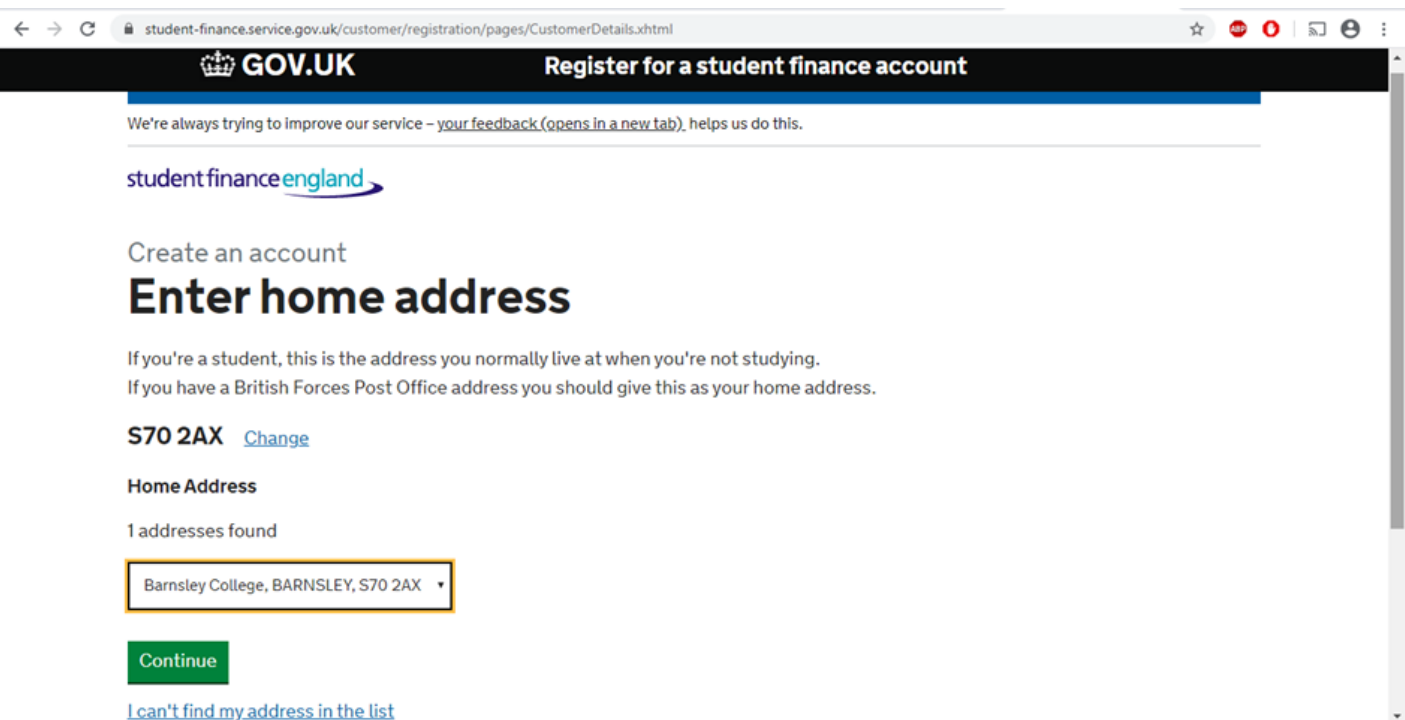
student-finance.service.gov.uk/customer/registration/pages/CustomerDetails.xhtml

GOV.UK

Register for a student finance account

We're always trying to improve our service – your feedback (opens in a new tab) helps us do this.

student finance england

Create an account

Enter home address

If you're a student, this is the address you normally live at when you're not studying.
If you have a British Forces Post Office address you should give this as your home address.

S70 2AX Change

Home Address

1 addresses found

Barnsley College, BARNSLEY, S70 2AX

Continue

I can't find my address in the list